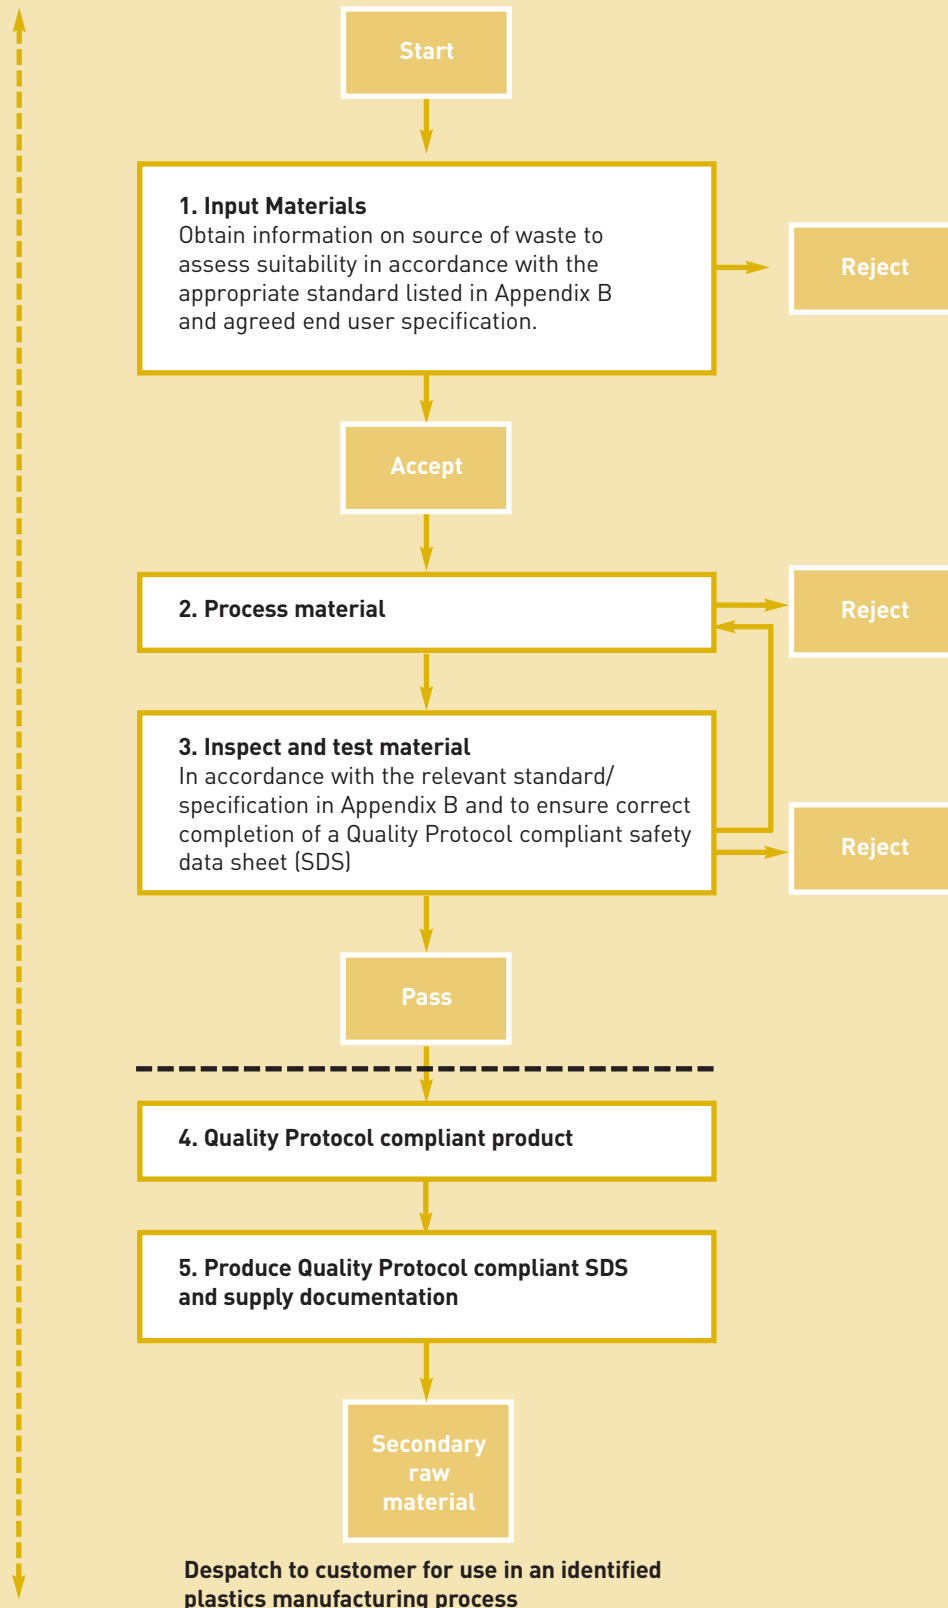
Start

1. Input Materials
Obtain information on source of waste to assess suitability in accordance with the appropriate standard listed in Appendix B and agreed end user specification.

Reject

Accept

2. Process material

Reject

3. Inspect and test material
In accordance with the relevant standard/ specification in Appendix B and to ensure correct completion of a Quality Protocol compliant safety data sheet (SDS)

Reject

Pass

4. Quality Protocol compliant product

5. Produce Quality Protocol compliant SDS and supply documentation

Secondary raw material

Despatch to customer for use in an identified plastics manufacturing process